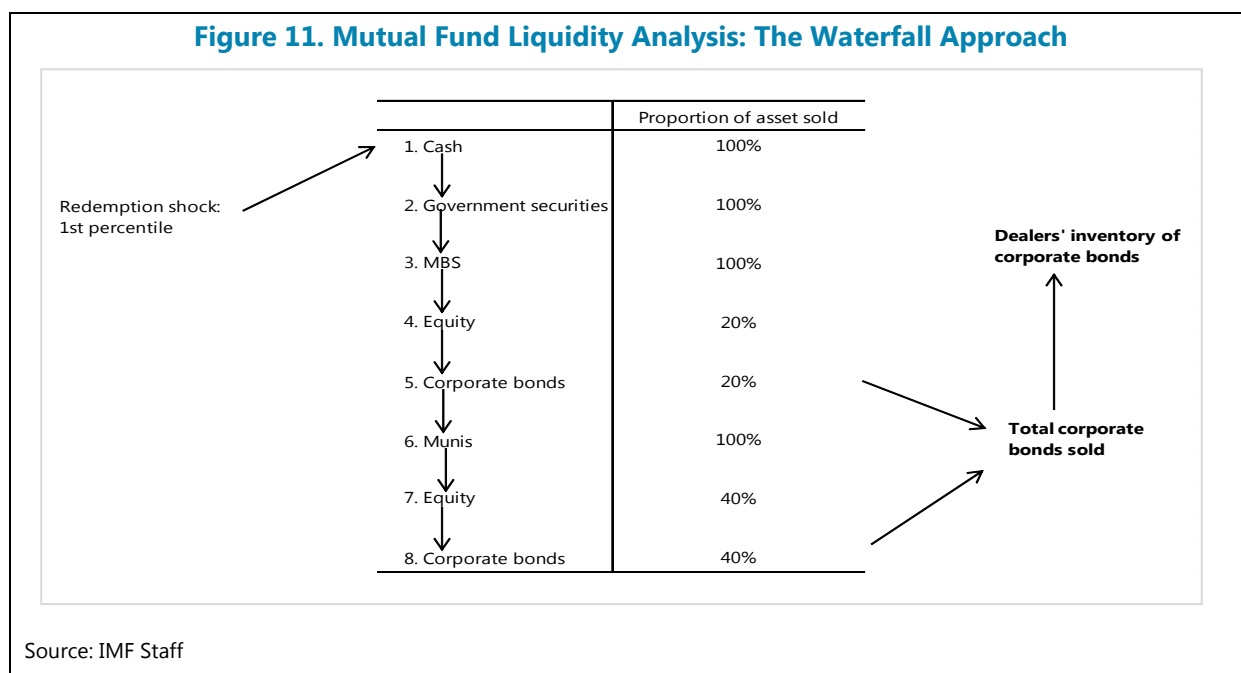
Figure 11. Mutual Fund Liquidity Analysis: The Waterfall Approach

| | Proportion of asset sold |
|---|---|
| 1. Cash | 100% |
| 2. Government securities | 100% |
| 3. MBS | 100% |
| 4. Equity | 20% |
| 5. Corporate bonds | 20% |
| 6. Munis | 100% |
| 7. Equity | 40% |
| 8. Corporate bonds | 40% |

Redemption shock: 1st percentile

Dealers' inventory of corporate bonds

Total corporate bonds sold

Source: IMF Staff